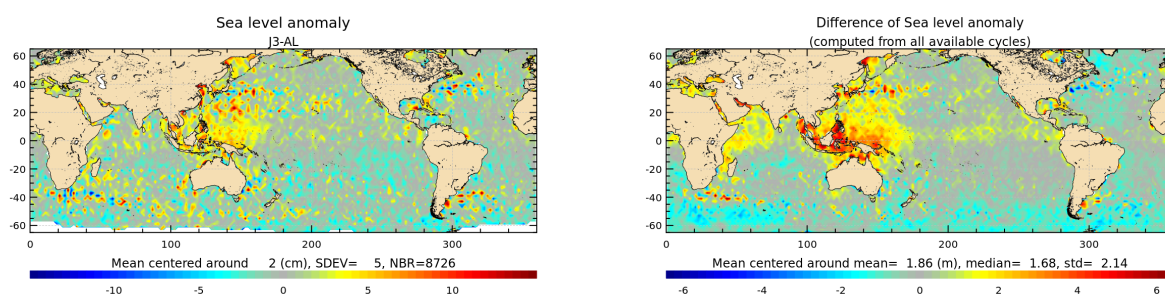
Sea level anomaly
J3-AL

60
40
20
0
-20
-40
-60

0 100 200 300

Mean centered around 2 (cm), SDEV= 5, NBR=8726

-10 -5 0 5 10

Difference of Sea level anomaly
(computed from all available cycles)

60
40
20
0
-20
-40
-60

0 100 200 300

Mean centered around mean= 1.86 (m), median= 1.68, std= 2.14

-6 -4 -2 0 2 4 6